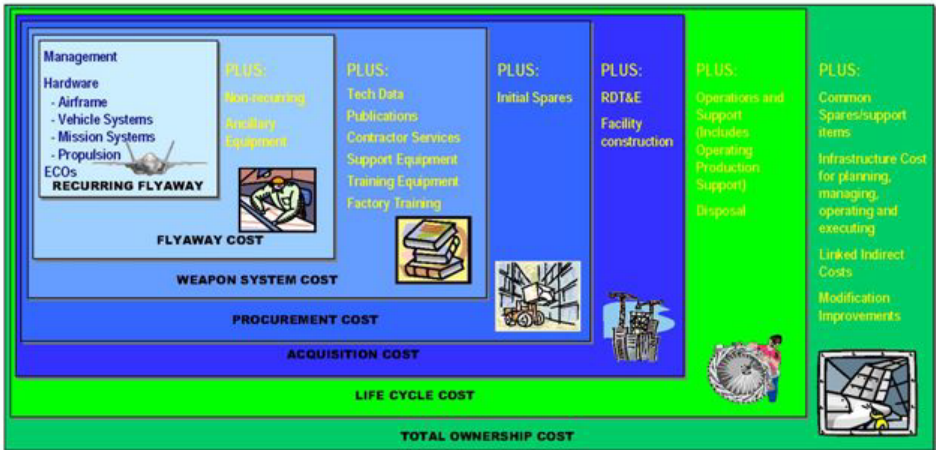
Management

Hardware
- Airframe
- Vehicle Systems
- Mission Systems
- Propulsion

ECOs

RECURRING FLYAWAY

PLUS:
Non-recurring
Ancillary Equipment

FLYAWAY COST

PLUS:
Tech Data
Publications
Contractor Services
Support Equipment
Training Equipment
Factory Training

WEAPON SYSTEM COST

PLUS:
Initial Spares

PROCUREMENT COST

PLUS:
RDT&E
Facility construction

ACQUISITION COST

PLUS:
Operations and Support (Includes Operating Production Support)
Disposal

LIFE CYCLE COST

PLUS:
Common Spares/support items
Infrastructure Cost for planning, managing, operating and executing
Linked Indirect Costs
Modification Improvements

TOTAL OWNERSHIP COST